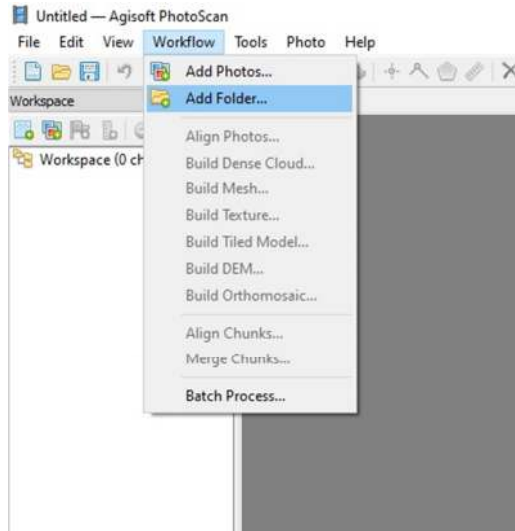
Untitled — Agisoft PhotoScan

File Edit View Workflow Tools Photo Help

Workspace

Workspace (0 ch

Add Photos...
Add Folder...

Align Photos...
Build Dense Cloud...
Build Mesh...
Build Texture...
Build Tiled Model...
Build DEM...
Build Orthomosaic...

Align Chunks...
Merge Chunks...

Batch Process...